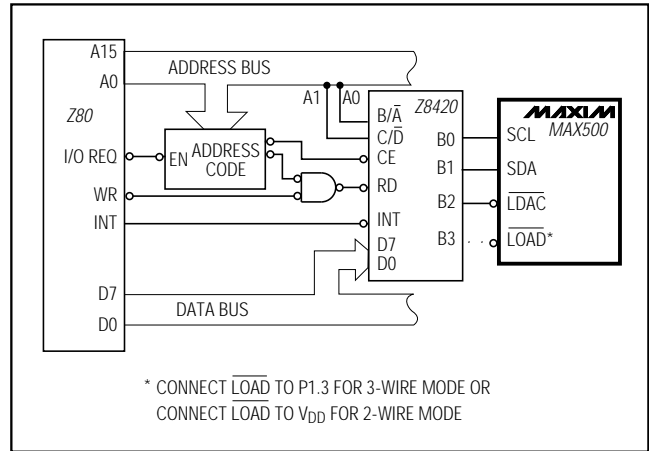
A15
A0
ADDRESS BUS
Z80
I/O REQ
EN ADDRESS CODE
WR
INT
D7
D0
DATA BUS
A1
A0
B/$\overline{A}$
C/$\overline{D}$
CE
RD
INT
D7
D0
Z8420
B0
B1
B2
B3
MAXIM
MAX500
SCL
SDA
$\overline{LDAC}$
$\overline{LOAD}$*

* CONNECT $\overline{LOAD}$ TO P1.3 FOR 3-WIRE MODE OR CONNECT $\overline{LOAD}$ TO $V_{DD}$ FOR 2-WIRE MODE